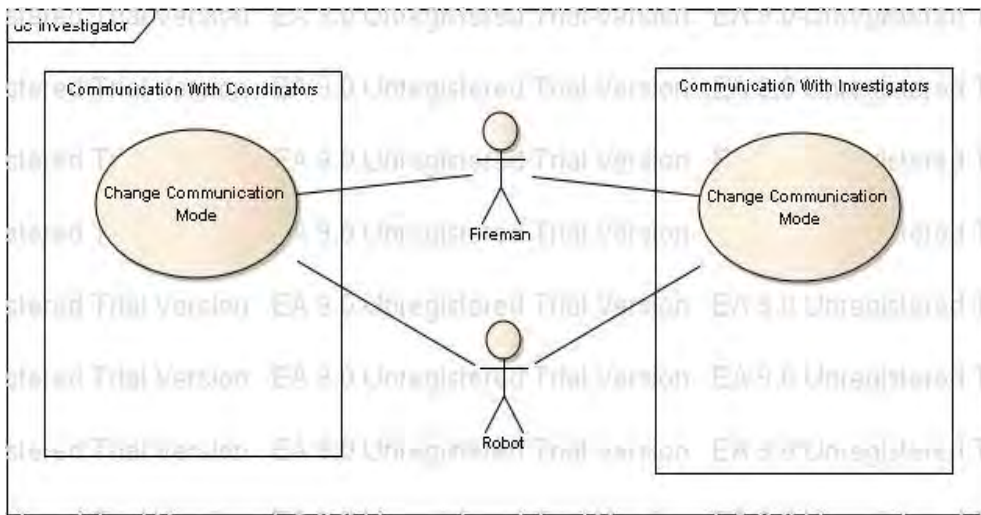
uc Investigator

Communication With Coordinators

Change Communication Mode

Communication With Investigators

Change Communication Mode

Fireman

Robot

EA 9.0 Unregistered Trial Version EA 9.0 Unregistered Trial Version EA 9.0 Unregistered Trial Version